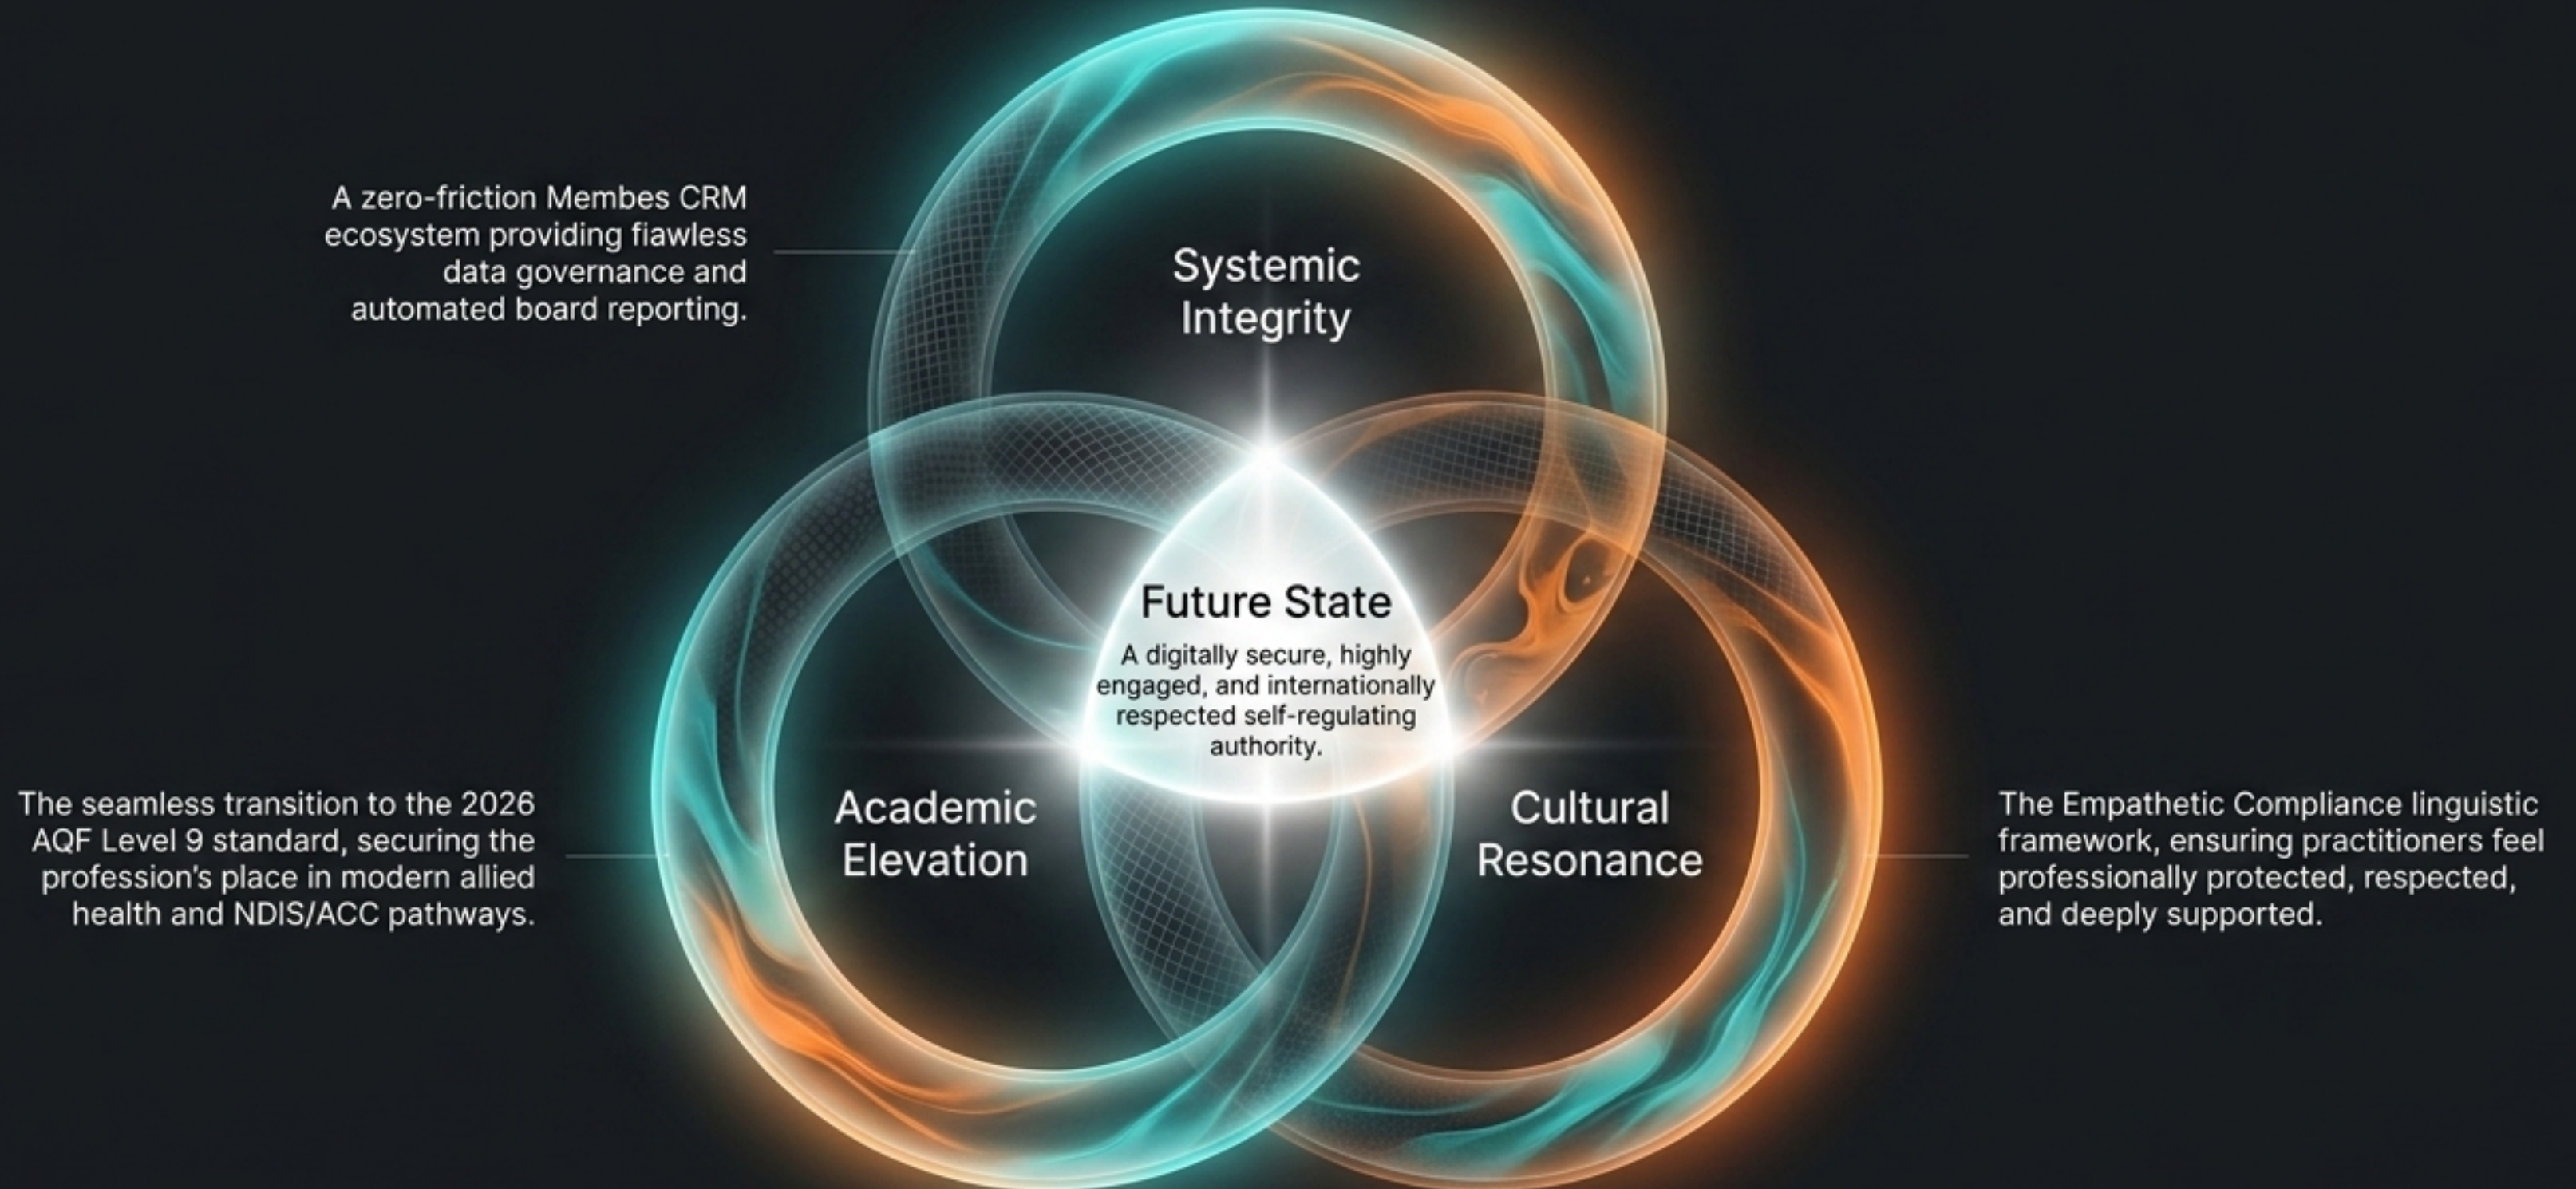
A zero-friction Membes CRM ecosystem providing fiawless data governance and automated board reporting.

Systemic Integrity

Future State

A digitally secure, highly engaged, and internationally respected self-regulating authority.

The seamless transition to the 2026 AQF Level 9 standard, securing the profession's place in modern allied health and NDIS/ACC pathways.

Academic Elevation

Cultural Resonance

The Empathetic Compliance linguistic framework, ensuring practitioners feel professionally protected, respected, and deeply supported.